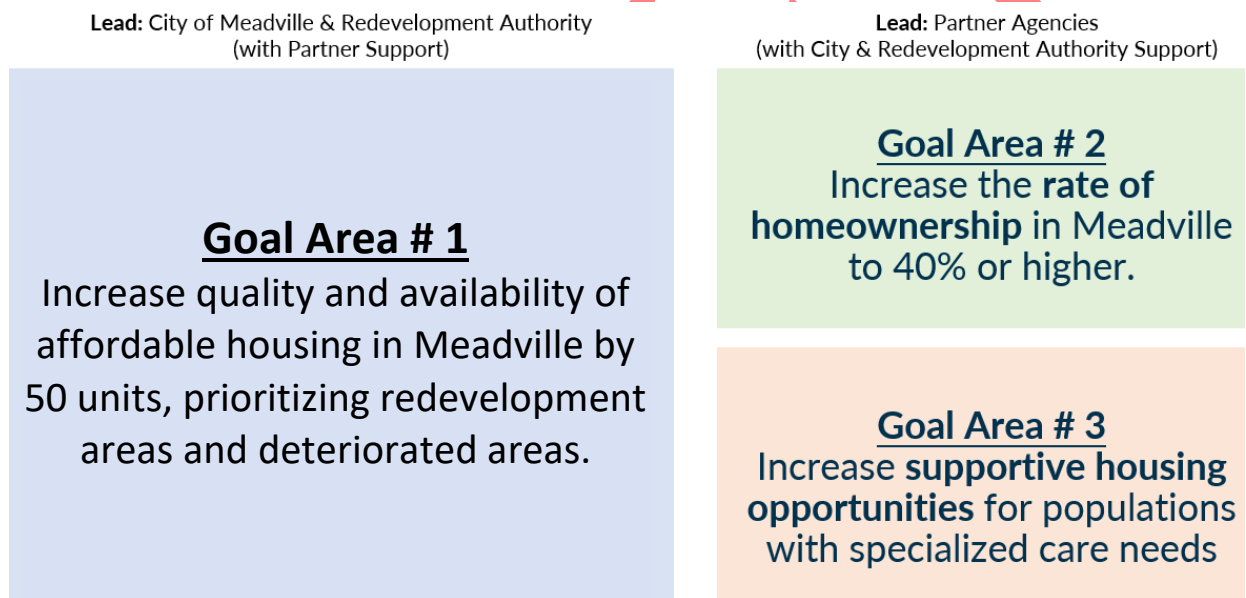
Lead: City of Meadville & Redevelopment Authority (with Partner Support)

Goal Area # 1
Increase quality and availability of affordable housing in Meadville by 50 units, prioritizing redevelopment areas and deteriorated areas.

Lead: Partner Agencies (with City & Redevelopment Authority Support)

Goal Area # 2
Increase the rate of homeownership in Meadville to 40% or higher.

Goal Area # 3
Increase supportive housing opportunities for populations with specialized care needs